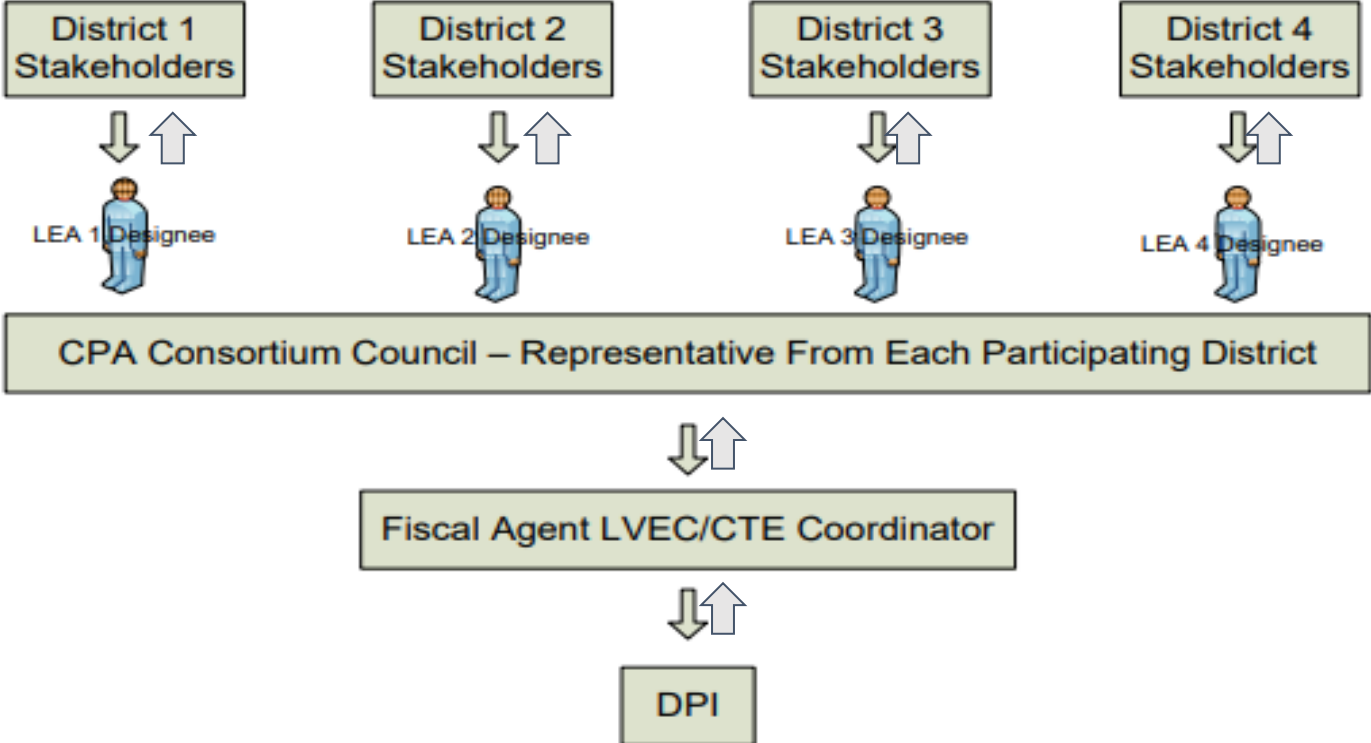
District 1 Stakeholders

District 2 Stakeholders

District 3 Stakeholders

District 4 Stakeholders

LEA 1 Designee

LEA 2 Designee

LEA 3 Designee

LEA 4 Designee

CPA Consortium Council – Representative From Each Participating District

Fiscal Agent LVEC/CTE Coordinator

DPI